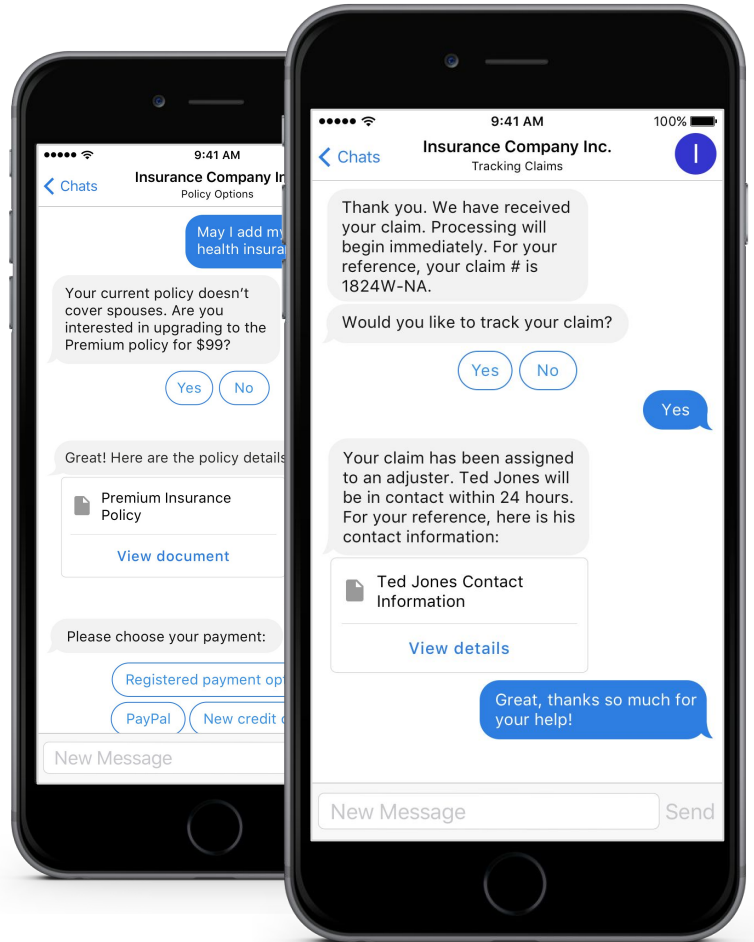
9:41 AM

Chats

Insurance Company In

Policy Options

May I add my health insura

Your current policy doesn't cover spouses. Are you interested in upgrading to the Premium policy for $99?

Yes

No

Great! Here are the policy details

Premium Insurance Policy

View document

Please choose your payment:

Registered payment opt

PayPal

New credit c

New Message

9:41 AM

100%

Chats

Insurance Company Inc.

Tracking Claims

I

Thank you. We have received your claim. Processing will begin immediately. For your reference, your claim # is 1824W-NA.

Would you like to track your claim?

Yes

No

Yes

Your claim has been assigned to an adjuster. Ted Jones will be in contact within 24 hours. For your reference, here is his contact information:

Ted Jones Contact Information

View details

Great, thanks so much for your help!

New Message

Send